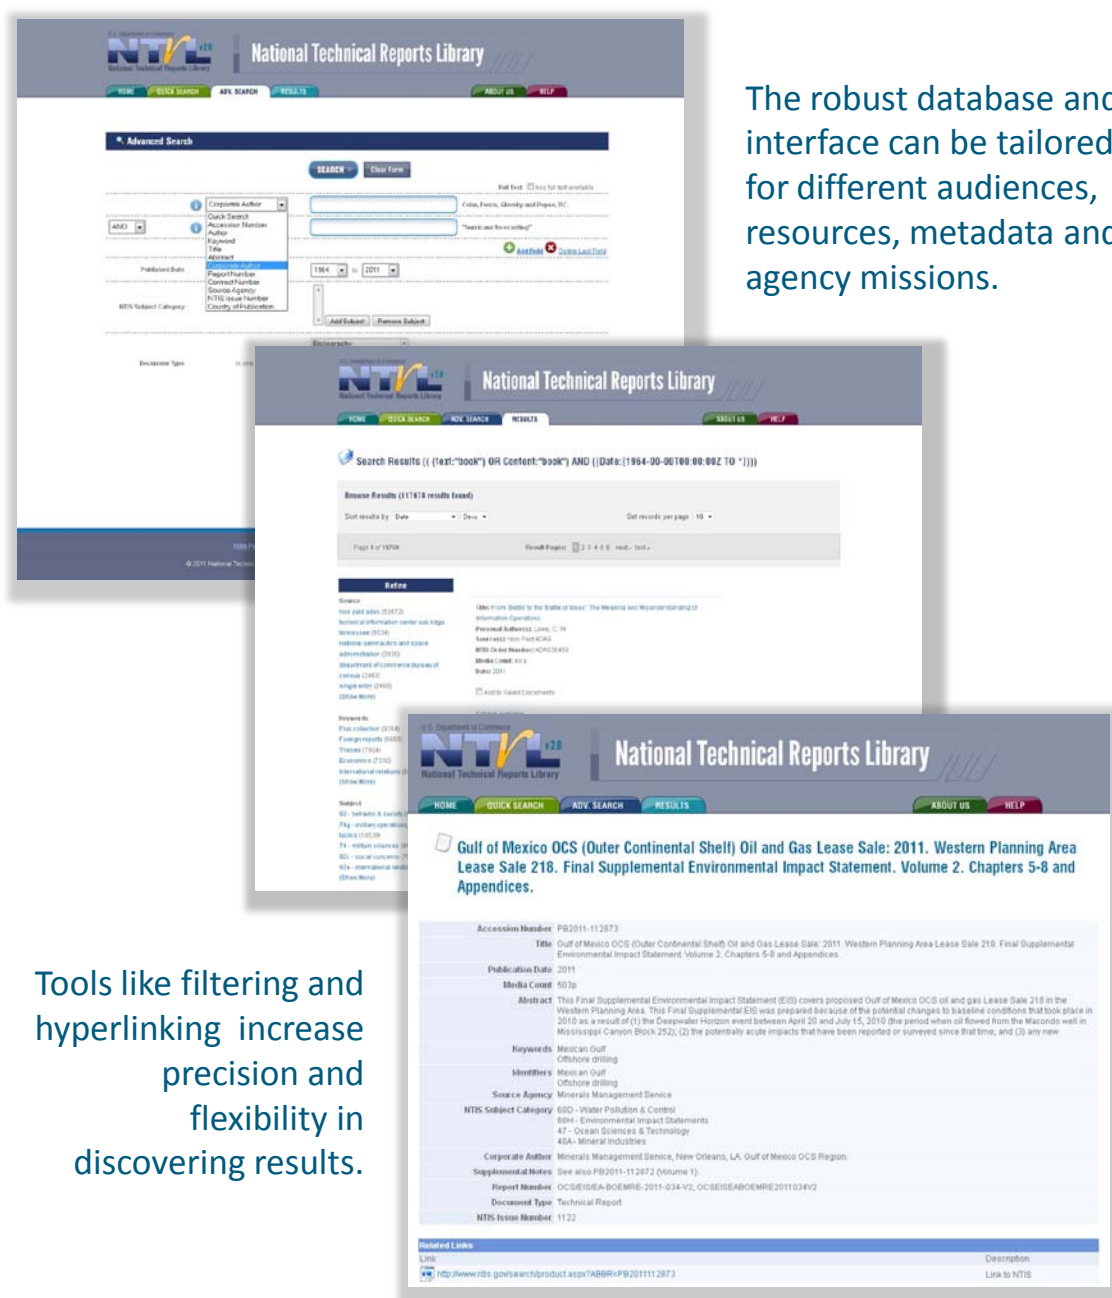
The robust database and interface can be tailored for different audiences, resources, metadata and agency missions.

NTRL v2.0 National Technical Reports Library

HOME QUICK SEARCH ADV. SEARCH RESULTS ABOUT US HELP

Advanced Search

SEARCH Clear Form

Corporate Author

Quick Search
Accession Number
Author
Keyword
Title
Abstract
Corporate Author
Report Number
Contract Number
Source Agency
NTIS Issue Number
Country of Publication

AND

Published Date 1964 to 2011

NTIS Subject Category

Add Subject Remove Subject

Document Type

NTRL v2.0 National Technical Reports Library

HOME QUICK SEARCH ADV. SEARCH RESULTS ABOUT US HELP

Search Results (( (text:"book") OR Content:"book") AND ((Date:[1964-00-00T00:00:00Z TO *])))

Refine

NTRL v2.0 National Technical Reports Library

HOME QUICK SEARCH ADV. SEARCH RESULTS ABOUT US HELP

Gulf of Mexico OCS (Outer Continental Shelf) Oil and Gas Lease Sale: 2011. Western Planning Area Lease Sale 218. Final Supplemental Environmental Impact Statement. Volume 2. Chapters 5-8 and Appendices.

| | |
|---|---|
| Accession Number | PB2011-112873 |
| Title | Gulf of Mexico OCS (Outer Continental Shelf) Oil and Gas Lease Sale: 2011. Western Planning Area Lease Sale 218. Final Supplemental Environmental Impact Statement. Volume 2. Chapters 5-8 and Appendices. |
| Publication Date | 2011 |
| Media Count | 503p |
| Abstract | This Final Supplemental Environmental Impact Statement (EIS) covers proposed Gulf of Mexico OCS oil and gas Lease Sale 218 in the Western Planning Area. This Final Supplemental EIS was prepared because of the potential changes to baseline conditions that took place in 2010 as a result of (1) the Deepwater Horizon event between April 20 and July 15, 2010 (the period when oil flowed from the Macondo well in Mississippi Canyon Block 252); (2) the potentially acute impacts that have been reported or surveyed since that time; and (3) any new |
| Keywords | Mexican Gulf Offshore drilling |
| Identifiers | Mexican Gulf Offshore drilling |
| Source Agency | Minerals Management Service |
| NTIS Subject Category | 68D - Water Pollution & Control 68H - Environmental Impact Statements 47 - Ocean Sciences & Technology 48A - Mineral Industries |
| Corporate Author | Minerals Management Service, New Orleans, LA. Gulf of Mexico OCS Region. |
| Supplemental Notes | See also PB2011-112872 (Volume 1). |
| Report Number | OCS/EIS/EA-BOEMRE-2011-034-V2; OCSEISEABOEMRE2011034V2 |
| Document Type | Technical Report |
| NTIS Issue Number | 1122 |

Related Links
Link Description
http://www.ntis.gov/search/product.aspx?ABBR=PB2011112873 Link to NTIS

Tools like filtering and hyperlinking increase precision and flexibility in discovering results.